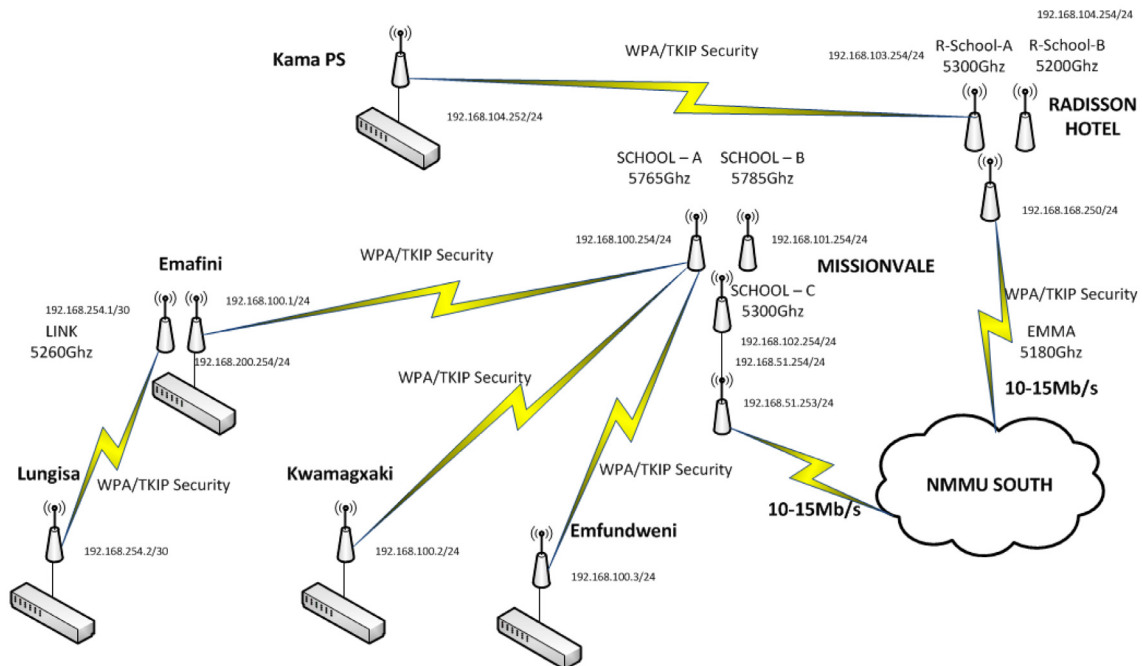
192.168.104.254/24

Kama PS

WPA/TKIP Security

192.168.103.254/24

R-School-A 5300Ghz

R-School-B 5200Ghz

RADISSON HOTEL

192.168.104.252/24

SCHOOL – A 5765Ghz

SCHOOL – B 5785Ghz

192.168.168.250/24

192.168.100.254/24

192.168.101.254/24

Emafini

WPA/TKIP Security

MISSIONVALE

192.168.254.1/30

192.168.100.1/24

SCHOOL – C 5300Ghz

WPA/TKIP Security

LINK 5260Ghz

192.168.200.254/24

192.168.102.254/24

EMMA 5180Ghz

192.168.51.254/24

WPA/TKIP Security

10-15Mb/s

192.168.51.253/24

Lungisa

WPA/TKIP Security

Kwamagxaki

WPA/TKIP Security

NMMU SOUTH

10-15Mb/s

Emfundweni

192.168.254.2/30

192.168.100.2/24

192.168.100.3/24